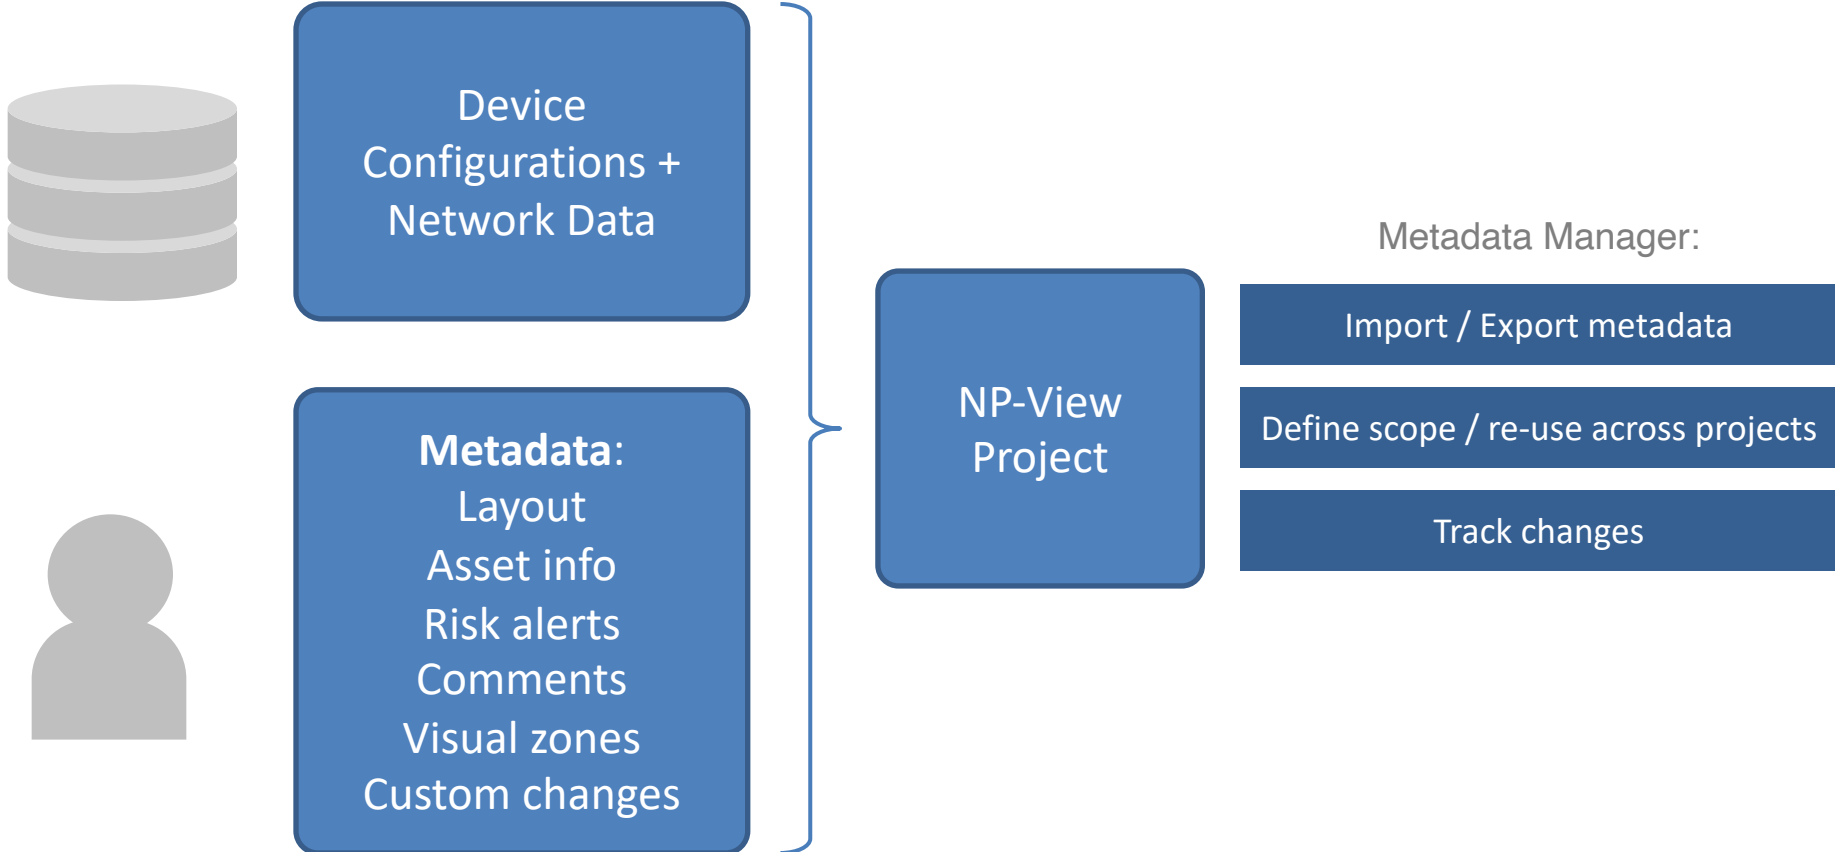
Device Configurations + Network Data

Metadata:
Layout
Asset info
Risk alerts
Comments
Visual zones
Custom changes

NP-View Project

Metadata Manager:

Import / Export metadata

Define scope / re-use across projects

Track changes